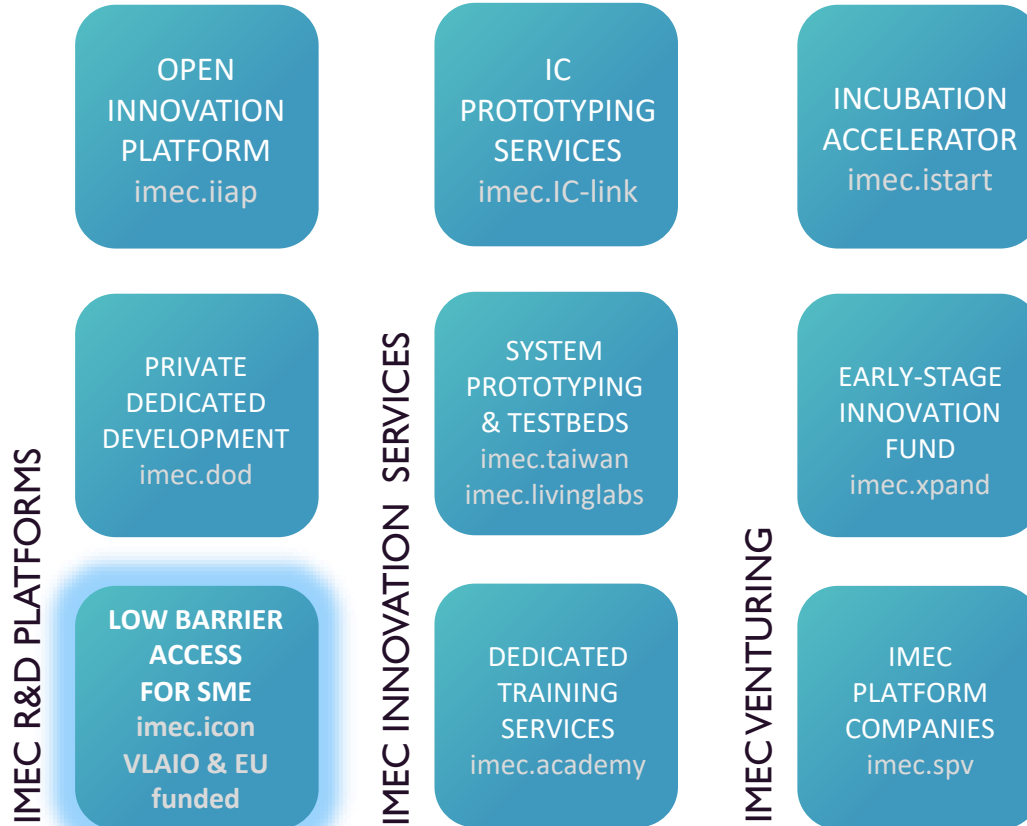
IMEC R&D PLATFORMS

OPEN INNOVATION PLATFORM
imec.iiap

PRIVATE DEDICATED DEVELOPMENT
imec.dod

LOW BARRIER ACCESS FOR SME
imec.icon
VLAIO & EU funded

IMEC INNOVATION SERVICES

IC PROTOTYPING SERVICES
imec.IC-link

SYSTEM PROTOTYPING & TESTBEDS
imec.taiwan
imec.livinglabs

DEDICATED TRAINING SERVICES
imec.academy

IMEC VENTURING

INCUBATION ACCELERATOR
imec.istart

EARLY-STAGE INNOVATION FUND
imec.xpand

IMEC PLATFORM COMPANIES
imec.spv